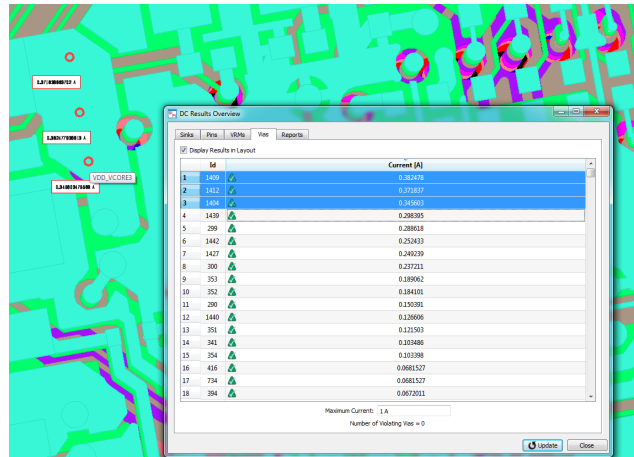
0.371838698723 A

0.382477808813 A

0.3456037616569 A

VDD_VCORE3

DC Results Overview

Sinks | Pins | VRMs | Vias | Reports

Display Results in Layout

| | Id | | Current [A] |
|---|---|---|---|
| 1 | 1409 | | 0.382478 |
| 2 | 1412 | | 0.371837 |
| 3 | 1404 | | 0.345603 |
| 4 | 1439 | | 0.298395 |
| 5 | 299 | | 0.288618 |
| 6 | 1442 | | 0.252433 |
| 7 | 1427 | | 0.249239 |
| 8 | 300 | | 0.237221 |
| 9 | 353 | | 0.189062 |
| 10 | 352 | | 0.184101 |
| 11 | 290 | | 0.150391 |
| 12 | 1440 | | 0.126606 |
| 13 | 351 | | 0.121503 |
| 14 | 341 | | 0.103486 |
| 15 | 354 | | 0.103398 |
| 16 | 416 | | 0.0681527 |
| 17 | 734 | | 0.0681527 |
| 18 | 394 | | 0.0672011 |

Maximum Current: 1 A

Number of Violating Vias = 0

Update | Close